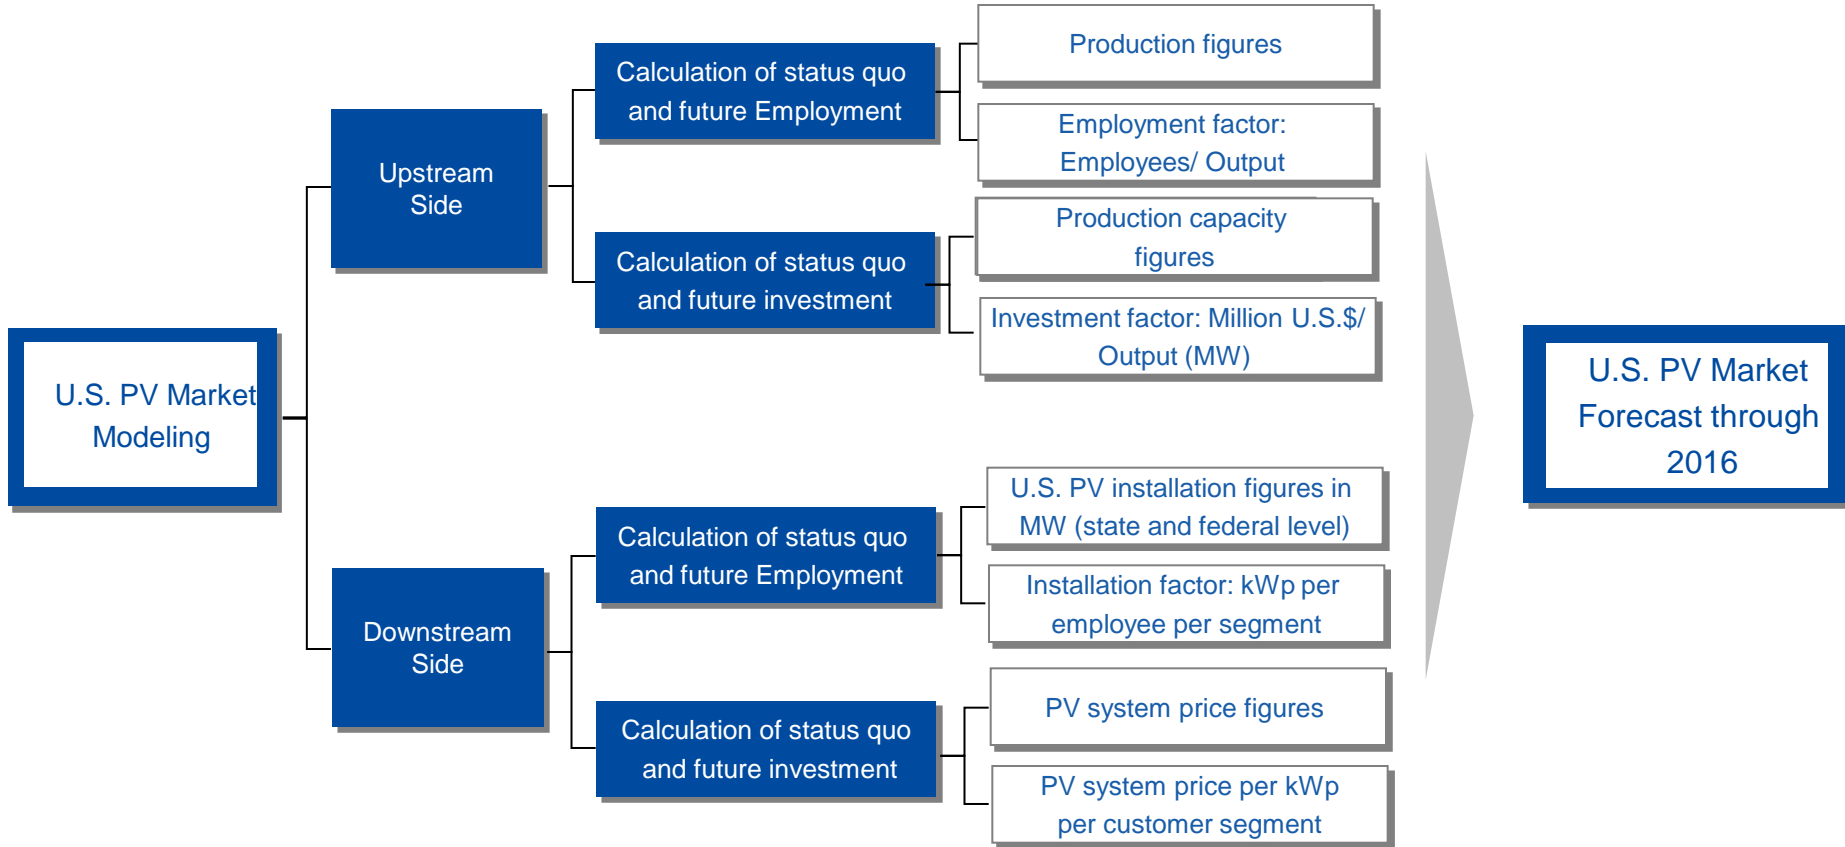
U.S. PV Market Modeling

Upstream Side

Calculation of status quo and future Employment

Production figures

Employment factor: Employees/ Output

Calculation of status quo and future investment

Production capacity figures

Investment factor: Million U.S.$/ Output (MW)

Downstream Side

Calculation of status quo and future Employment

U.S. PV installation figures in MW (state and federal level)

Installation factor: kWp per employee per segment

Calculation of status quo and future investment

PV system price figures

PV system price per kWp per customer segment

U.S. PV Market Forecast through 2016